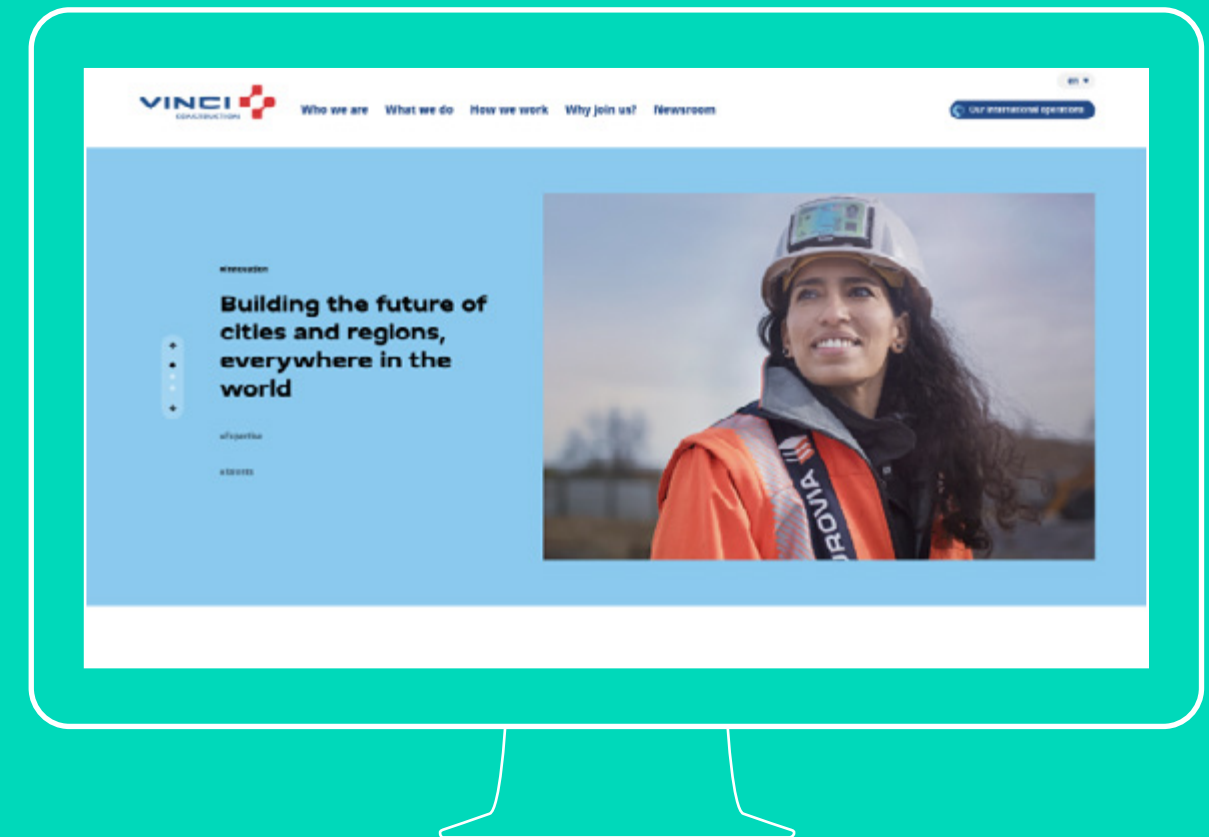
VINCI
CONSTRUCTION

Who we are What we do How we work Why join us? Newsroom

en

Our international operations

#innovation

Building the future of cities and regions, everywhere in the world

#expertise

#talents

ROVIA